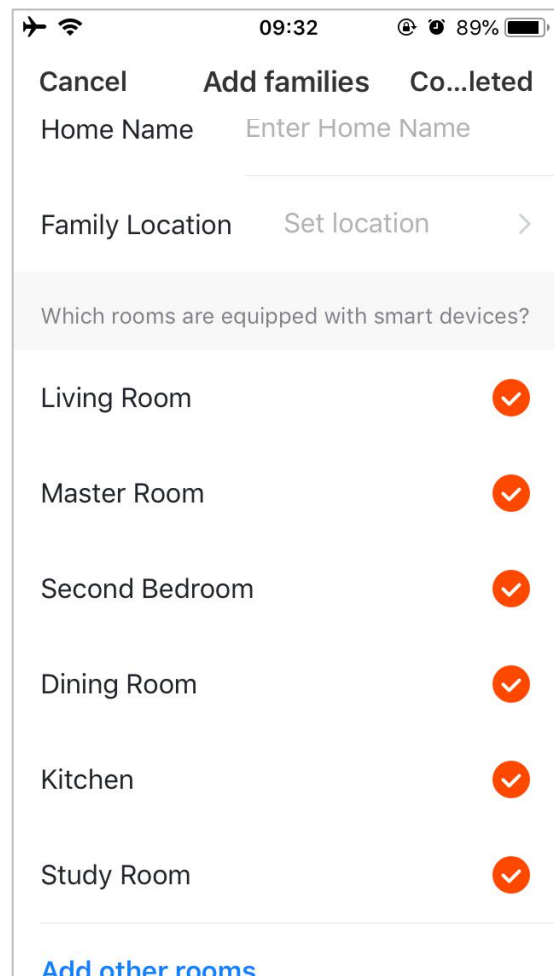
09:32 89%

Cancel Add families Co...leted

Home Name Enter Home Name

Family Location Set location >

Which rooms are equipped with smart devices?

Living Room

Master Room

Second Bedroom

Dining Room

Kitchen

Study Room

Add other rooms